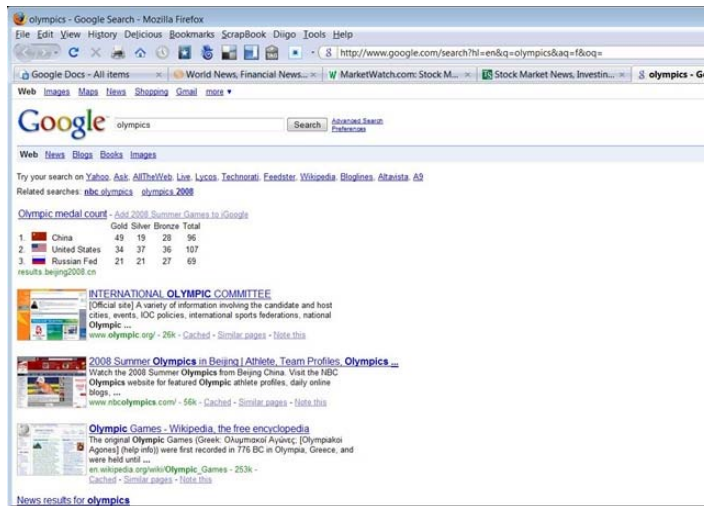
olympics - Google Search - Mozilla Firefox

File Edit View History Delicious Bookmarks ScrapBook Diigo Tools Help

http://www.google.com/search?hl=en&q=olympics&aq=f&oq=

Google Docs - All items | World News, Financial News... | MarketWatch.com: Stock M... | Stock Market News, Investin... | olympics - G

Web Images Maps News Shopping Gmail more ▾

Google olympics Search Advanced Search Preferences

Web News Blogs Books Images

Try your search on Yahoo, Ask, AllTheWeb, Live, Lycos, Technorati, Feedster, Wikipedia, Bloglines, Altavista, A9

Related searches: nbc olympics olympics 2008

Olympic medal count - Add 2008 Summer Games to iGoogle

| | | Gold | Silver | Bronze | Total |
|---|---|---|---|---|---|
| 1. | China | 49 | 19 | 28 | 96 |
| 2. | United States | 34 | 37 | 36 | 107 |
| 3. | Russian Fed | 21 | 21 | 27 | 69 |

results.beijing2008.cn

INTERNATIONAL OLYMPIC COMMITTEE
[Official site] A variety of information involving the candidate and host cities, events, IOC policies, international sports federations, national Olympic ...
www.olympic.org/ - 26k - Cached - Similar pages - Note this

2008 Summer Olympics in Beijing | Athlete, Team Profiles, Olympics ...
Watch the 2008 Summer Olympics from Beijing China. Visit the NBC Olympics website for featured Olympic athlete profiles, daily online blogs, ...
www.nbcolympics.com/ - 56k - Cached - Similar pages - Note this

Olympic Games - Wikipedia, the free encyclopedia
The original Olympic Games (Greek: Ολυμπιακοί Αγώνες; [Olympiakoi Agones] (help info)) were first recorded in 776 BC in Olympia, Greece, and were held until ...
en.wikipedia.org/wiki/Olympic_Games - 253k -
Cached - Similar pages - Note this

News results for olympics